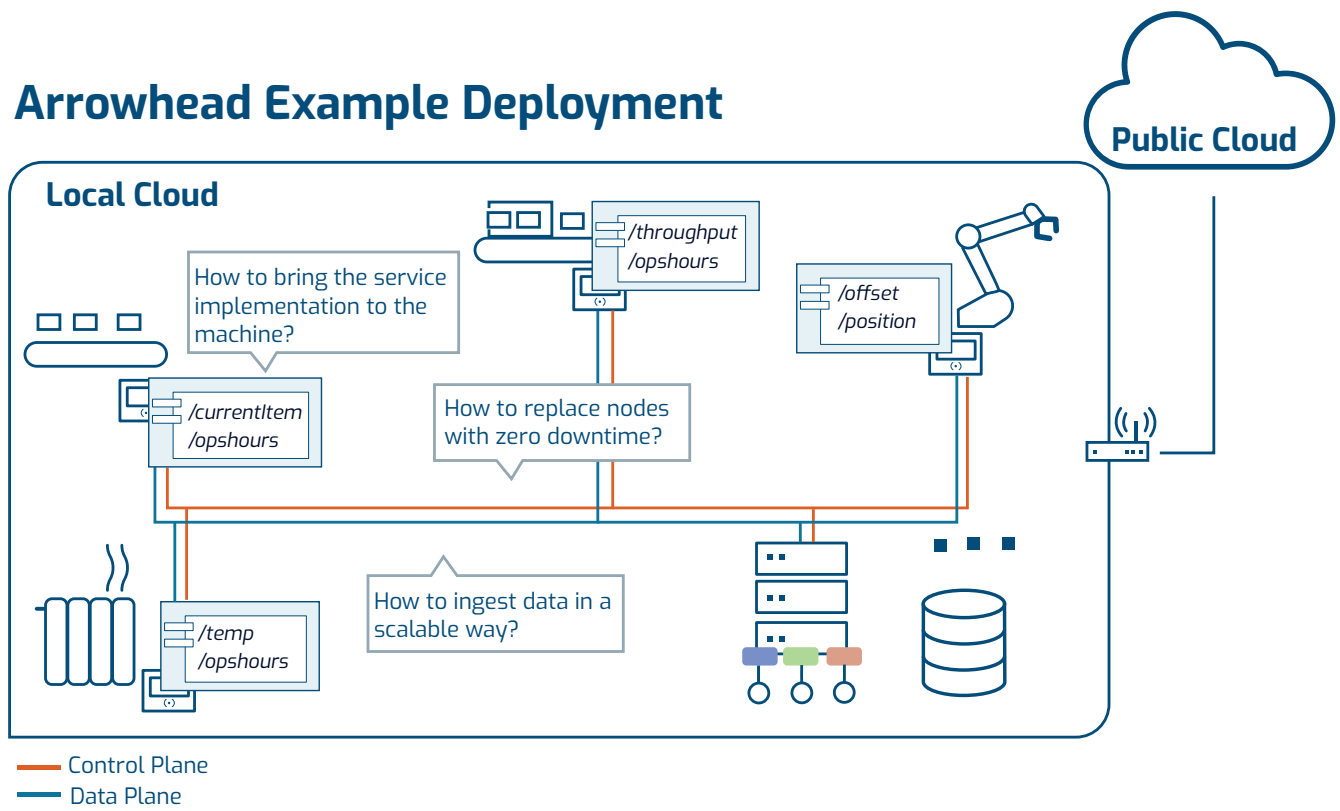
Arrowhead Example Deployment

Public Cloud

Local Cloud

/throughput
/opshours

/offset
/position

How to bring the service implementation to the machine?

/currentItem
/opshours

How to replace nodes with zero downtime?

/temp
/opshours

How to ingest data in a scalable way?

Control Plane
Data Plane